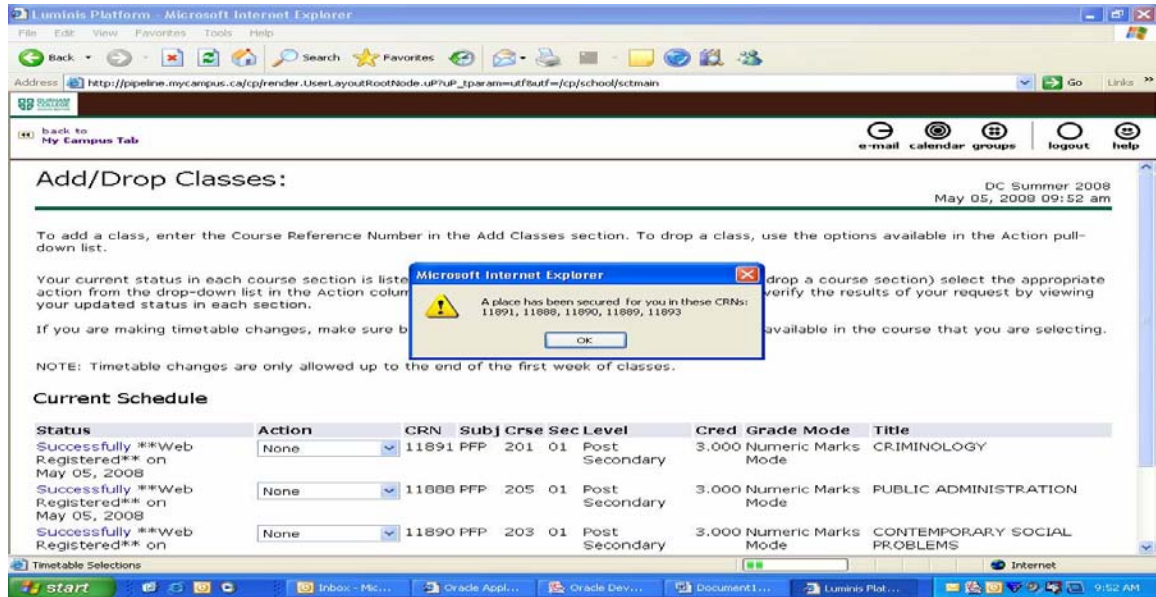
Luminis Platform - Microsoft Internet Explorer
File Edit View Favorites Tools Help
Back Search Favorites
Address http://pipeline.mycampus.ca/cp/render.UserLayoutRootNode.uP?uP_tparam=utf8utf=/cp/school/sctmain Go Links

back to My Campus Tab
e-mail calendar groups logout help

Add/Drop Classes:
DC Summer 2008
May 05, 2008 09:52 am

To add a class, enter the Course Reference Number in the Add Classes section. To drop a class, use the options available in the Action pull-down list.

Your current status in each course section is liste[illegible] drop a course section) select the appropriate action from the drop-down list in the Action colum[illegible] verify the results of your request by viewing your updated status in each section.

If you are making timetable changes, make sure b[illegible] available in the course that you are selecting.

Microsoft Internet Explorer
A place has been secured for you in these CRNs: 11891, 11888, 11890, 11889, 11893
OK

NOTE: Timetable changes are only allowed up to the end of the first week of classes.

Current Schedule

| Status | Action | CRN | Subj | Crse | Sec | Level | Cred | Grade Mode | Title |
|---|---|---|---|---|---|---|---|---|---|
| Successfully **Web Registered** on May 05, 2008 | None | 11891 | PFP | 201 | 01 | Post Secondary | 3.000 | Numeric Marks Mode | CRIMINOLOGY |
| Successfully **Web Registered** on May 05, 2008 | None | 11888 | PFP | 205 | 01 | Post Secondary | 3.000 | Numeric Marks Mode | PUBLIC ADMINISTRATION |
| Successfully **Web Registered** on | None | 11890 | PFP | 203 | 01 | Post Secondary | 3.000 | Numeric Marks Mode | CONTEMPORARY SOCIAL PROBLEMS |

Timetable Selections
Internet
start Inbox - Mic... Oracle Appl... Oracle Dev... Document1... Luminis Plat... 9:52 AM